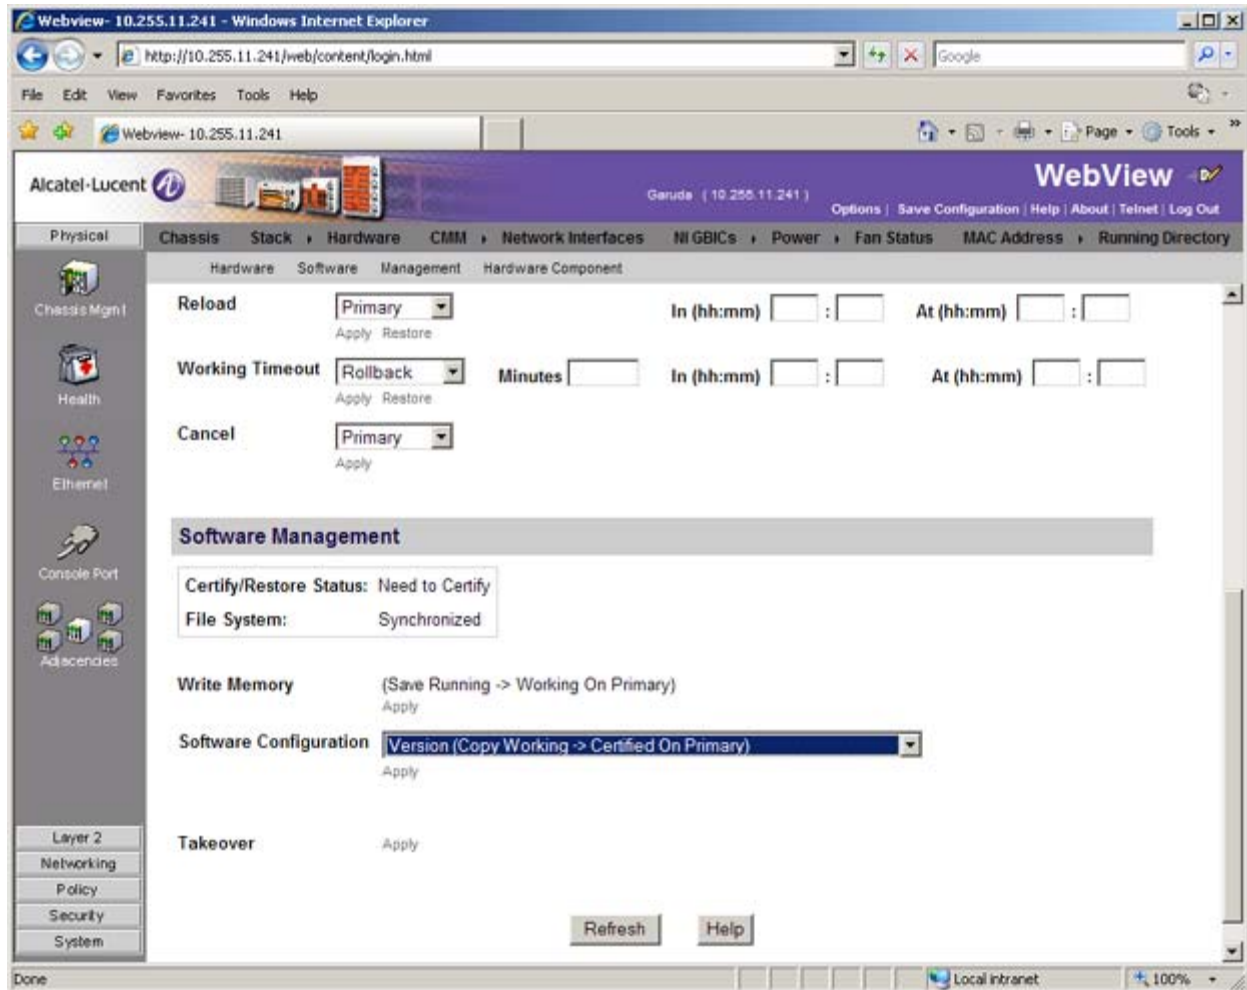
Webview- 10.255.11.241 - Windows Internet Explorer

http://10.255.11.241/web/content/login.html

Google

File Edit View Favorites Tools Help

Webview- 10.255.11.241

Page Tools

Alcatel-Lucent

Garuda ( 10.255.11.241 )

WebView

Options | Save Configuration | Help | About | Telnet | Log Out

Physical

Chassis Stack Hardware CMM Network Interfaces NI GBICs Power Fan Status MAC Address Running Directory

Hardware Software Management Hardware Component

Chassis Mgmt

Health

Ethernet

Console Port

Adjacencies

Layer 2

Networking

Policy

Security

System

Reload Primary In (hh:mm) : At (hh:mm) :

Apply Restore

Working Timeout Rollback Minutes In (hh:mm) : At (hh:mm) :

Apply Restore

Cancel Primary

Apply

Software Management

| Certify/Restore Status: | Need to Certify |
|---|---|
| File System: | Synchronized |

Write Memory (Save Running -> Working On Primary)

Apply

Software Configuration Version (Copy Working -> Certified On Primary)

Apply

Takeover Apply

Refresh Help

Done Local intranet 100%